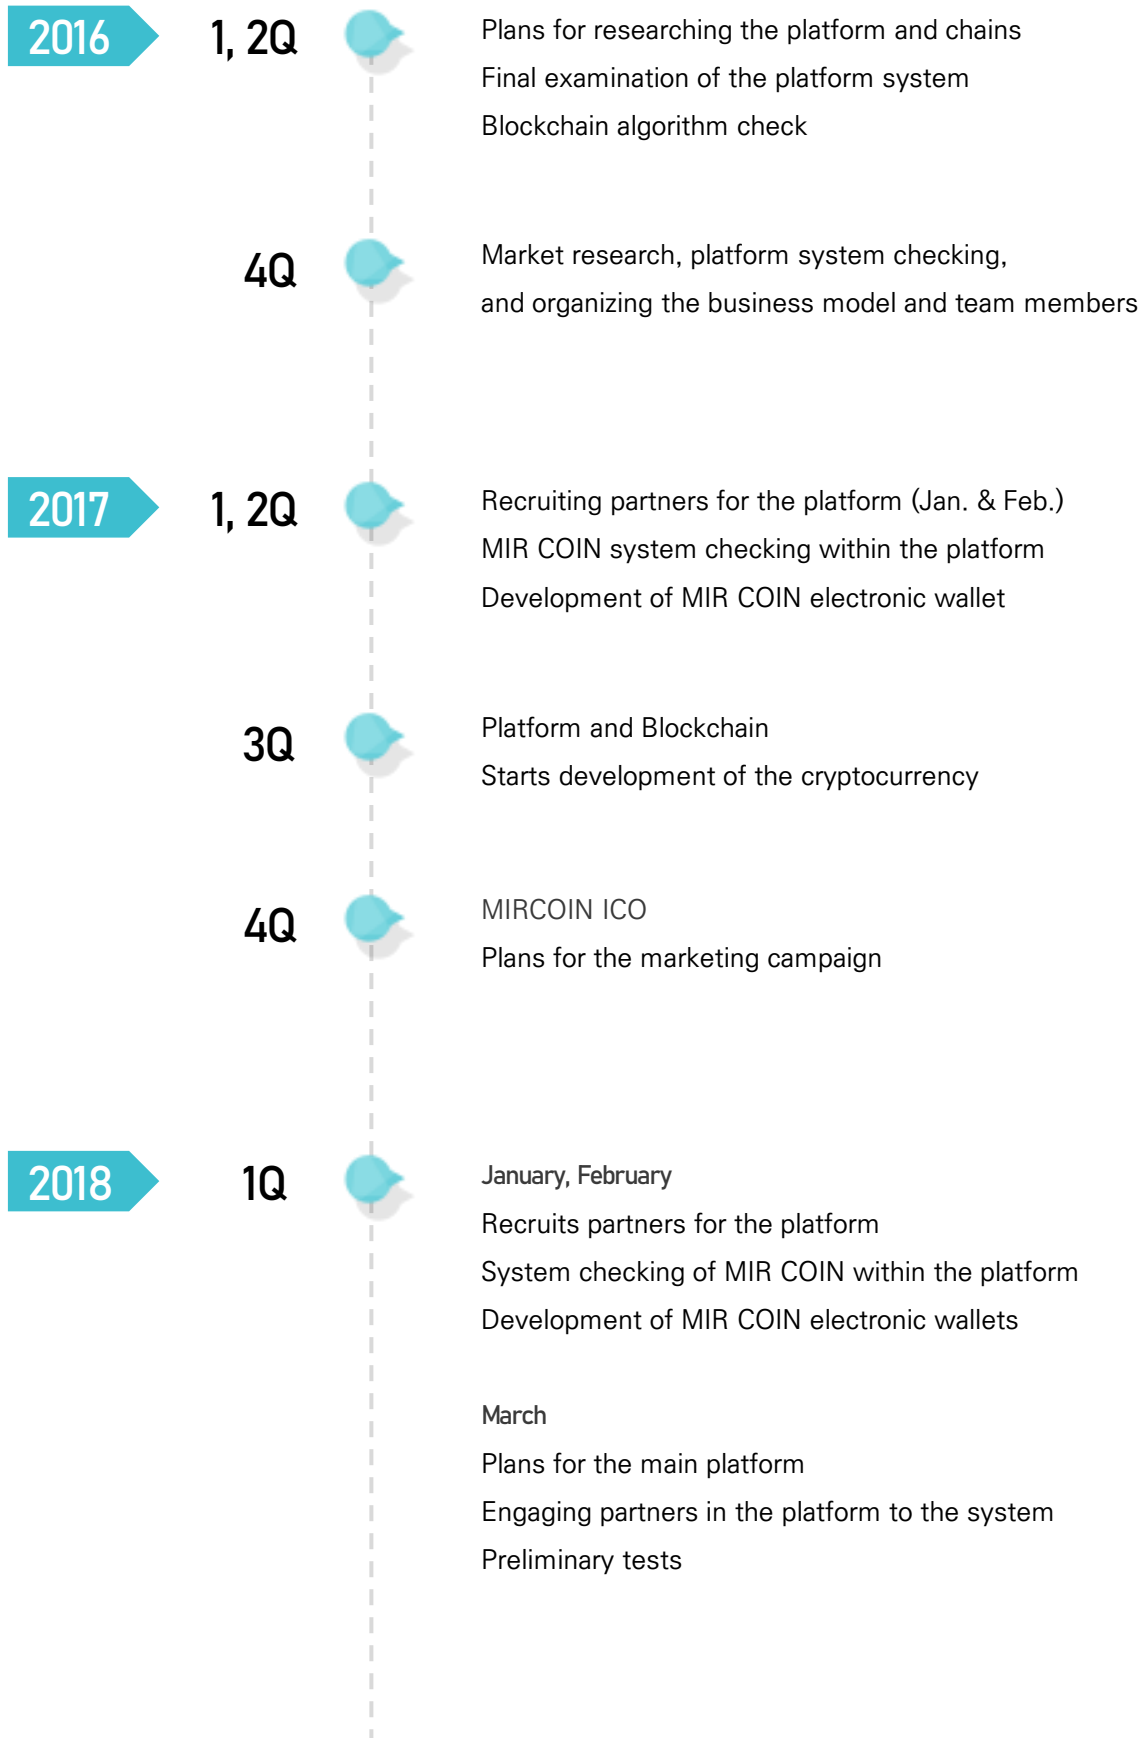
2016

1, 2Q

Plans for researching the platform and chains
Final examination of the platform system
Blockchain algorithm check

4Q

Market research, platform system checking,
and organizing the business model and team members

2017

1, 2Q

Recruiting partners for the platform (Jan. & Feb.)
MIR COIN system checking within the platform
Development of MIR COIN electronic wallet

3Q

Platform and Blockchain
Starts development of the cryptocurrency

4Q

MIRCOIN ICO
Plans for the marketing campaign

2018

1Q

January, February
Recruits partners for the platform
System checking of MIR COIN within the platform
Development of MIR COIN electronic wallets

March
Plans for the main platform
Engaging partners in the platform to the system
Preliminary tests